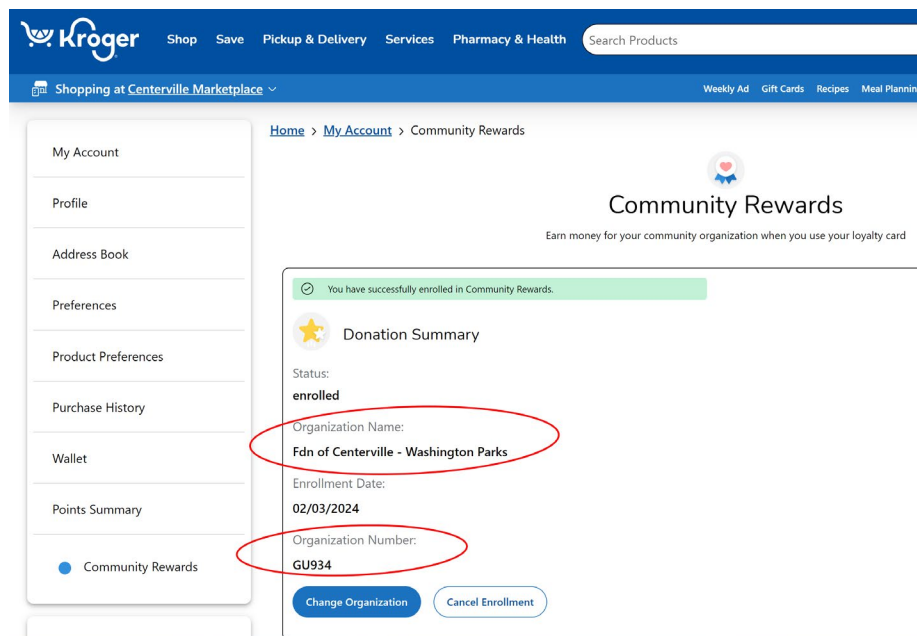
Kroger Shop Save Pickup & Delivery Services Pharmacy & Health Search Products

Shopping at Centerville Marketplace

Weekly Ad Gift Cards Recipes Meal Plannin

My Account

Profile

Address Book

Preferences

Product Preferences

Purchase History

Wallet

Points Summary

Community Rewards

Home > My Account > Community Rewards

Community Rewards

Earn money for your community organization when you use your loyalty card

You have successfully enrolled in Community Rewards.

Donation Summary

Status:

enrolled

Organization Name:

Fdn of Centerville - Washington Parks

Enrollment Date:

02/03/2024

Organization Number:

GU934

Change Organization Cancel Enrollment